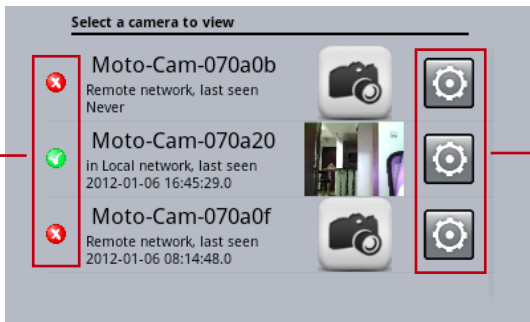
Select a camera to view

Moto-Cam-070a0b
Remote network, last seen
Never

Moto-Cam-070a20
in Local network, last seen
2012-01-06 16:45:29.0

Moto-Cam-070a0f
Remote network, last seen
2012-01-06 08:14:48.0